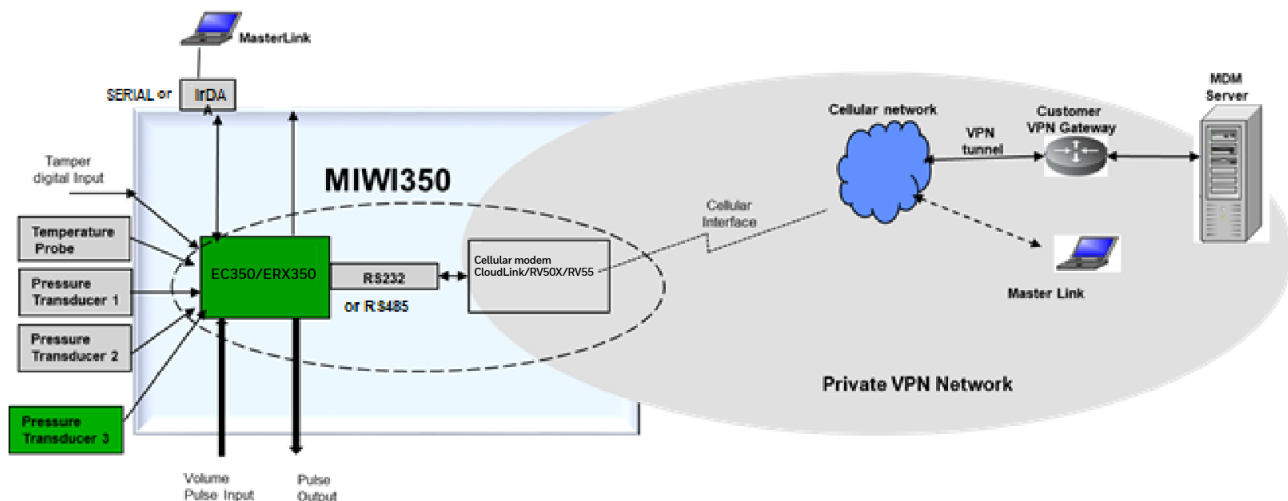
MasterLink

SERIAL or IrDA

Tamper digital Input

MIWI350

Temperature Probe

Pressure Transducer 1

Pressure Transducer 2

Pressure Transducer 3

EC350/ERX350

RS232

or RS485

Cellular modem CloudLink/RV50X/RV55

Cellular Interface

Cellular network

VPN tunnel

Customer VPN Gateway

MDM Server

Master Link

Private VPN Network

Volume Pulse Input

Pulse Output